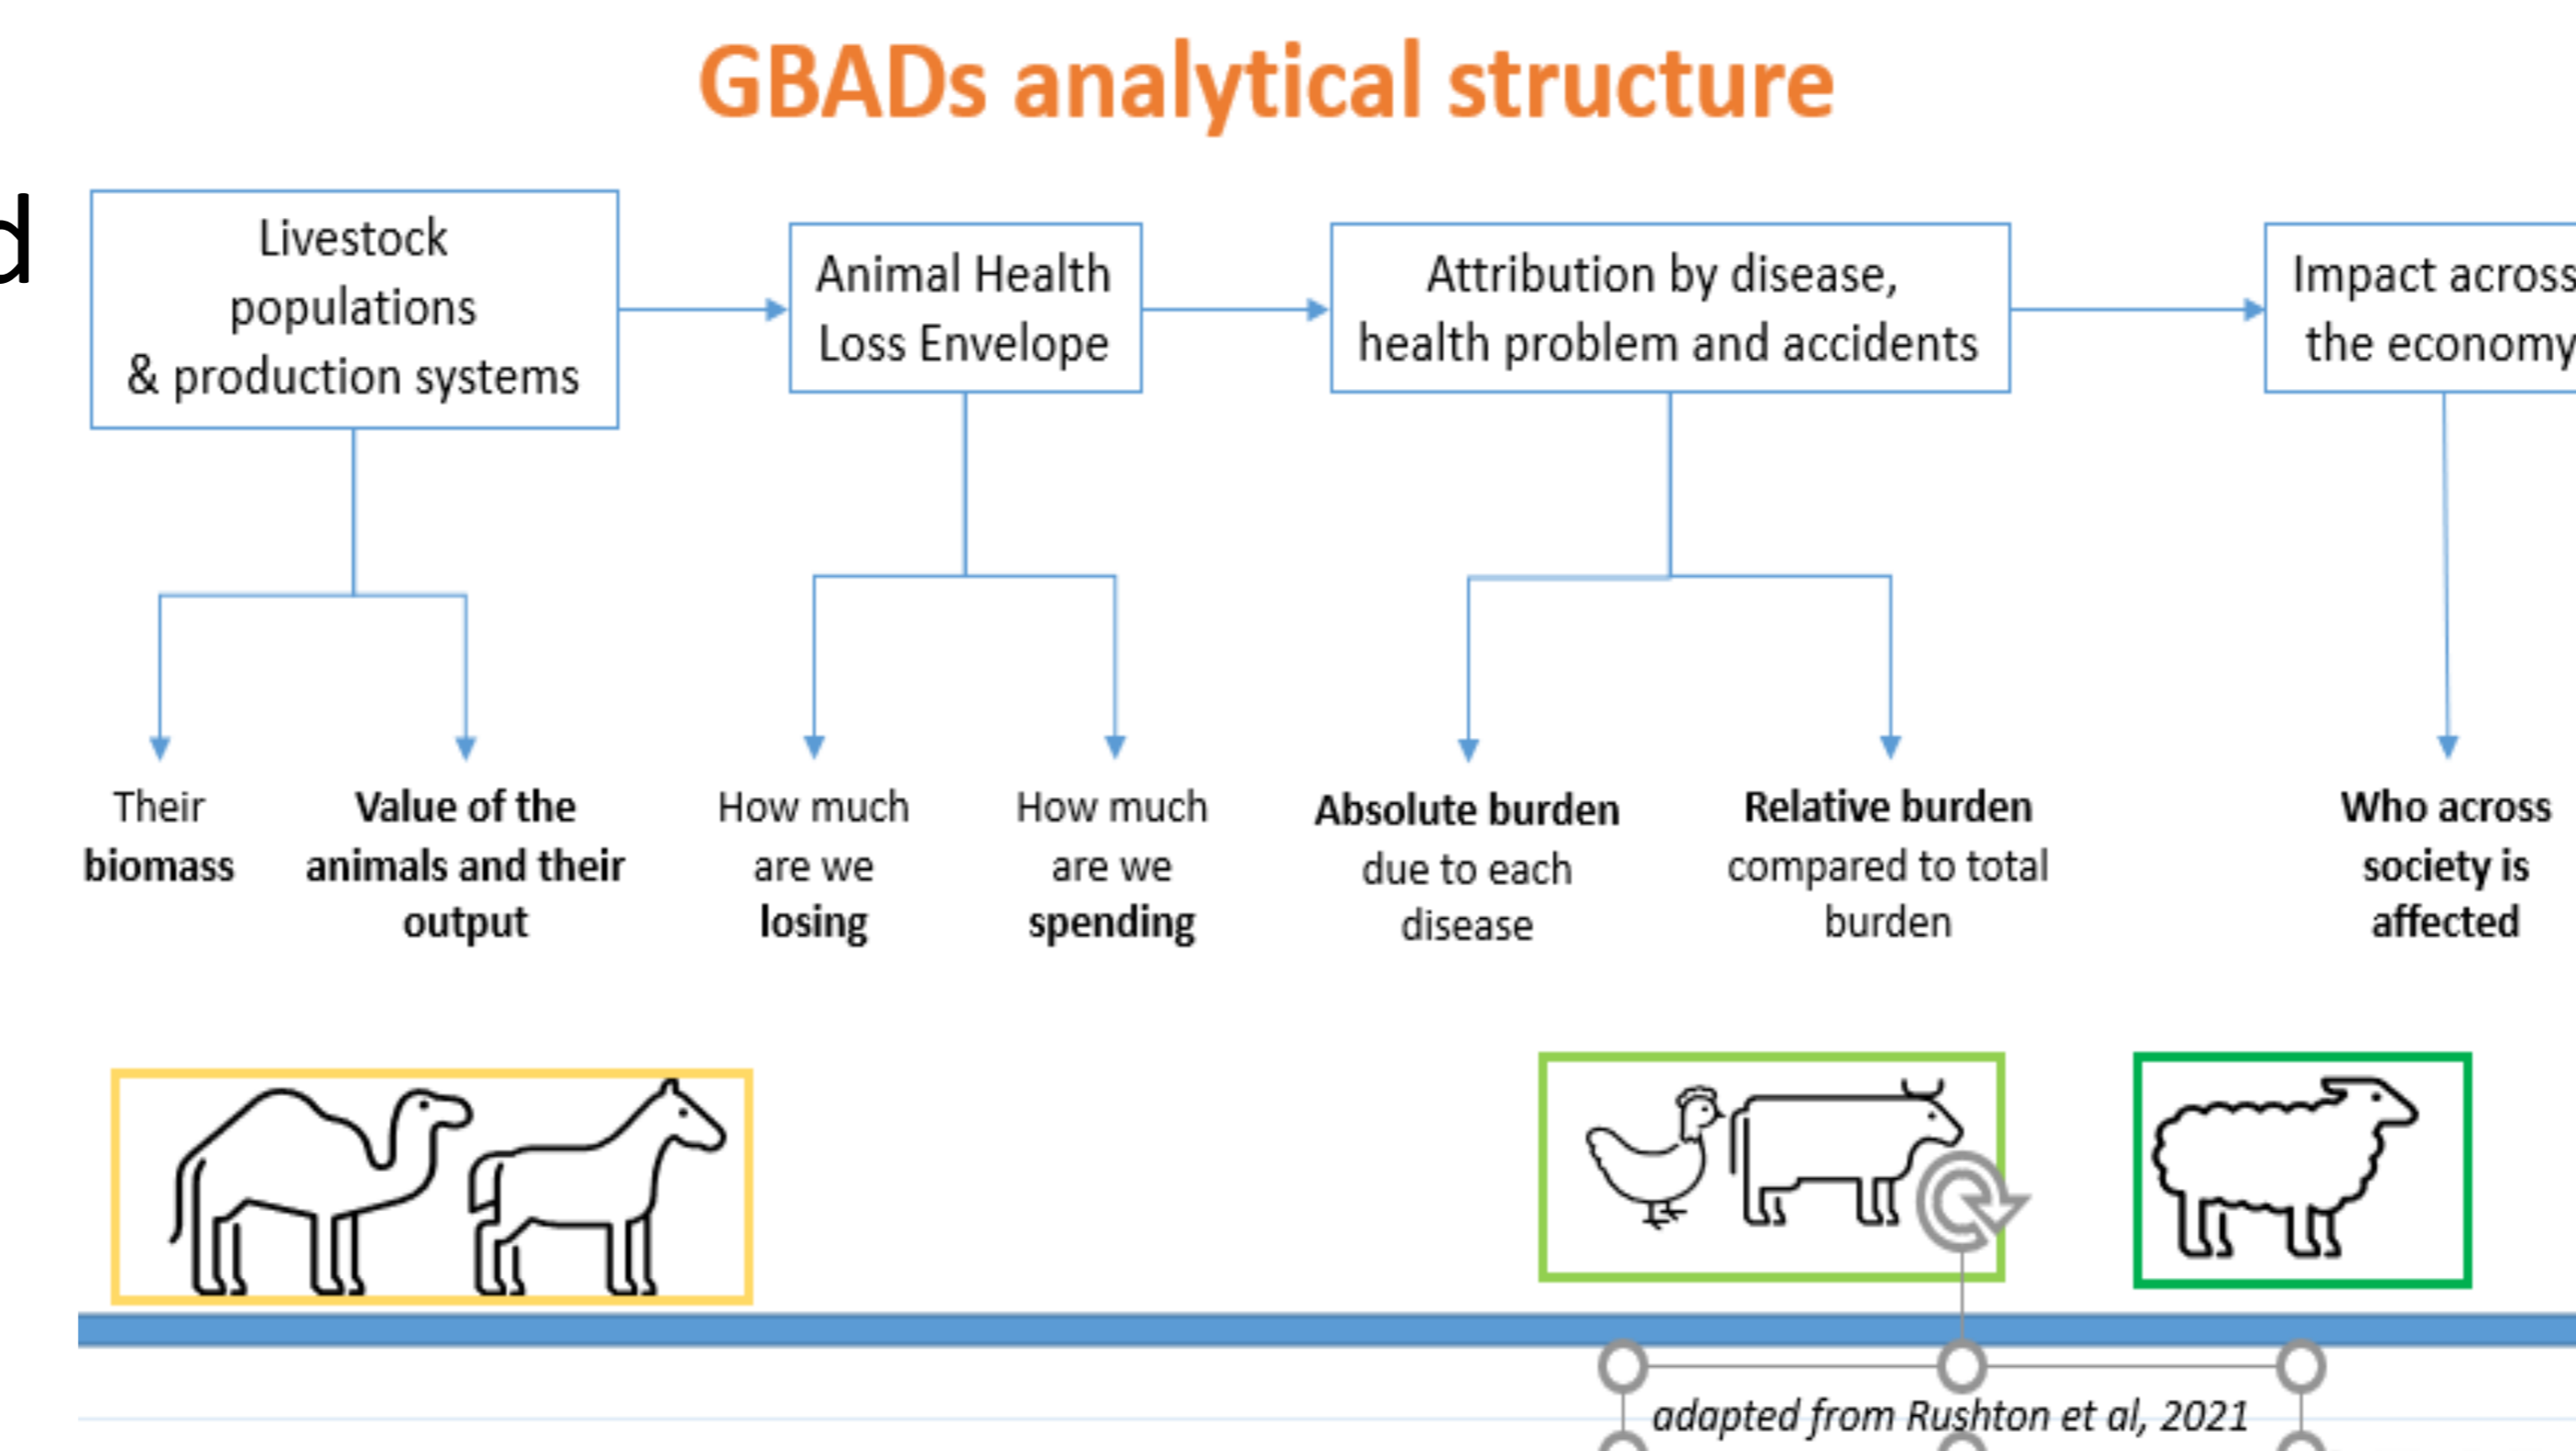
GBADs analytical structure

d

Livestock populations & production systems

Animal Health Loss Envelope

Attribution by disease, health problem and accidents

Impact across the economy

Their biomass

Value of the animals and their output

How much are we losing

How much are we spending

Absolute burden due to each disease

Relative burden compared to total burden

Who across society is affected

adapted from Rushton et al, 2021